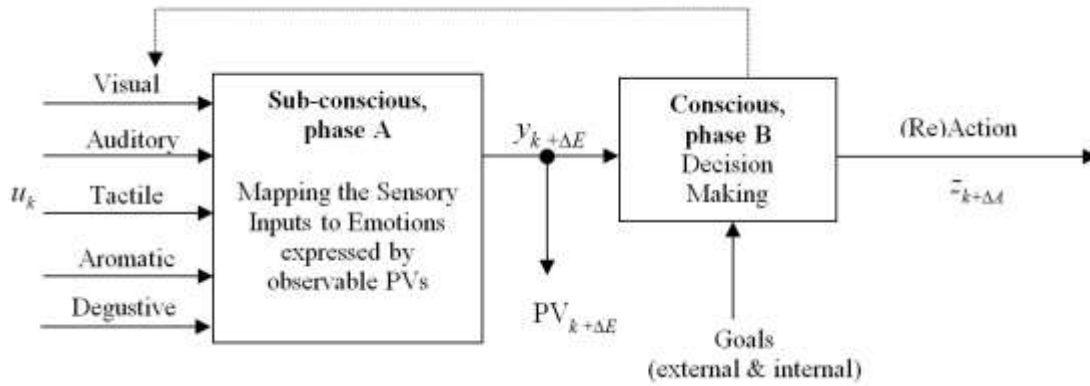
Visual

Auditory

$u_k$

Tactile

Aromatic

Degustive

**Sub-conscious, phase A**

Mapping the Sensory Inputs to Emotions expressed by observable PVs

$y_{k+\Delta E}$

$PV_{k+\Delta E}$

**Conscious, phase B**

Decision Making

(Re)Action

$z_{k+\Delta A}$

Goals (external & internal)